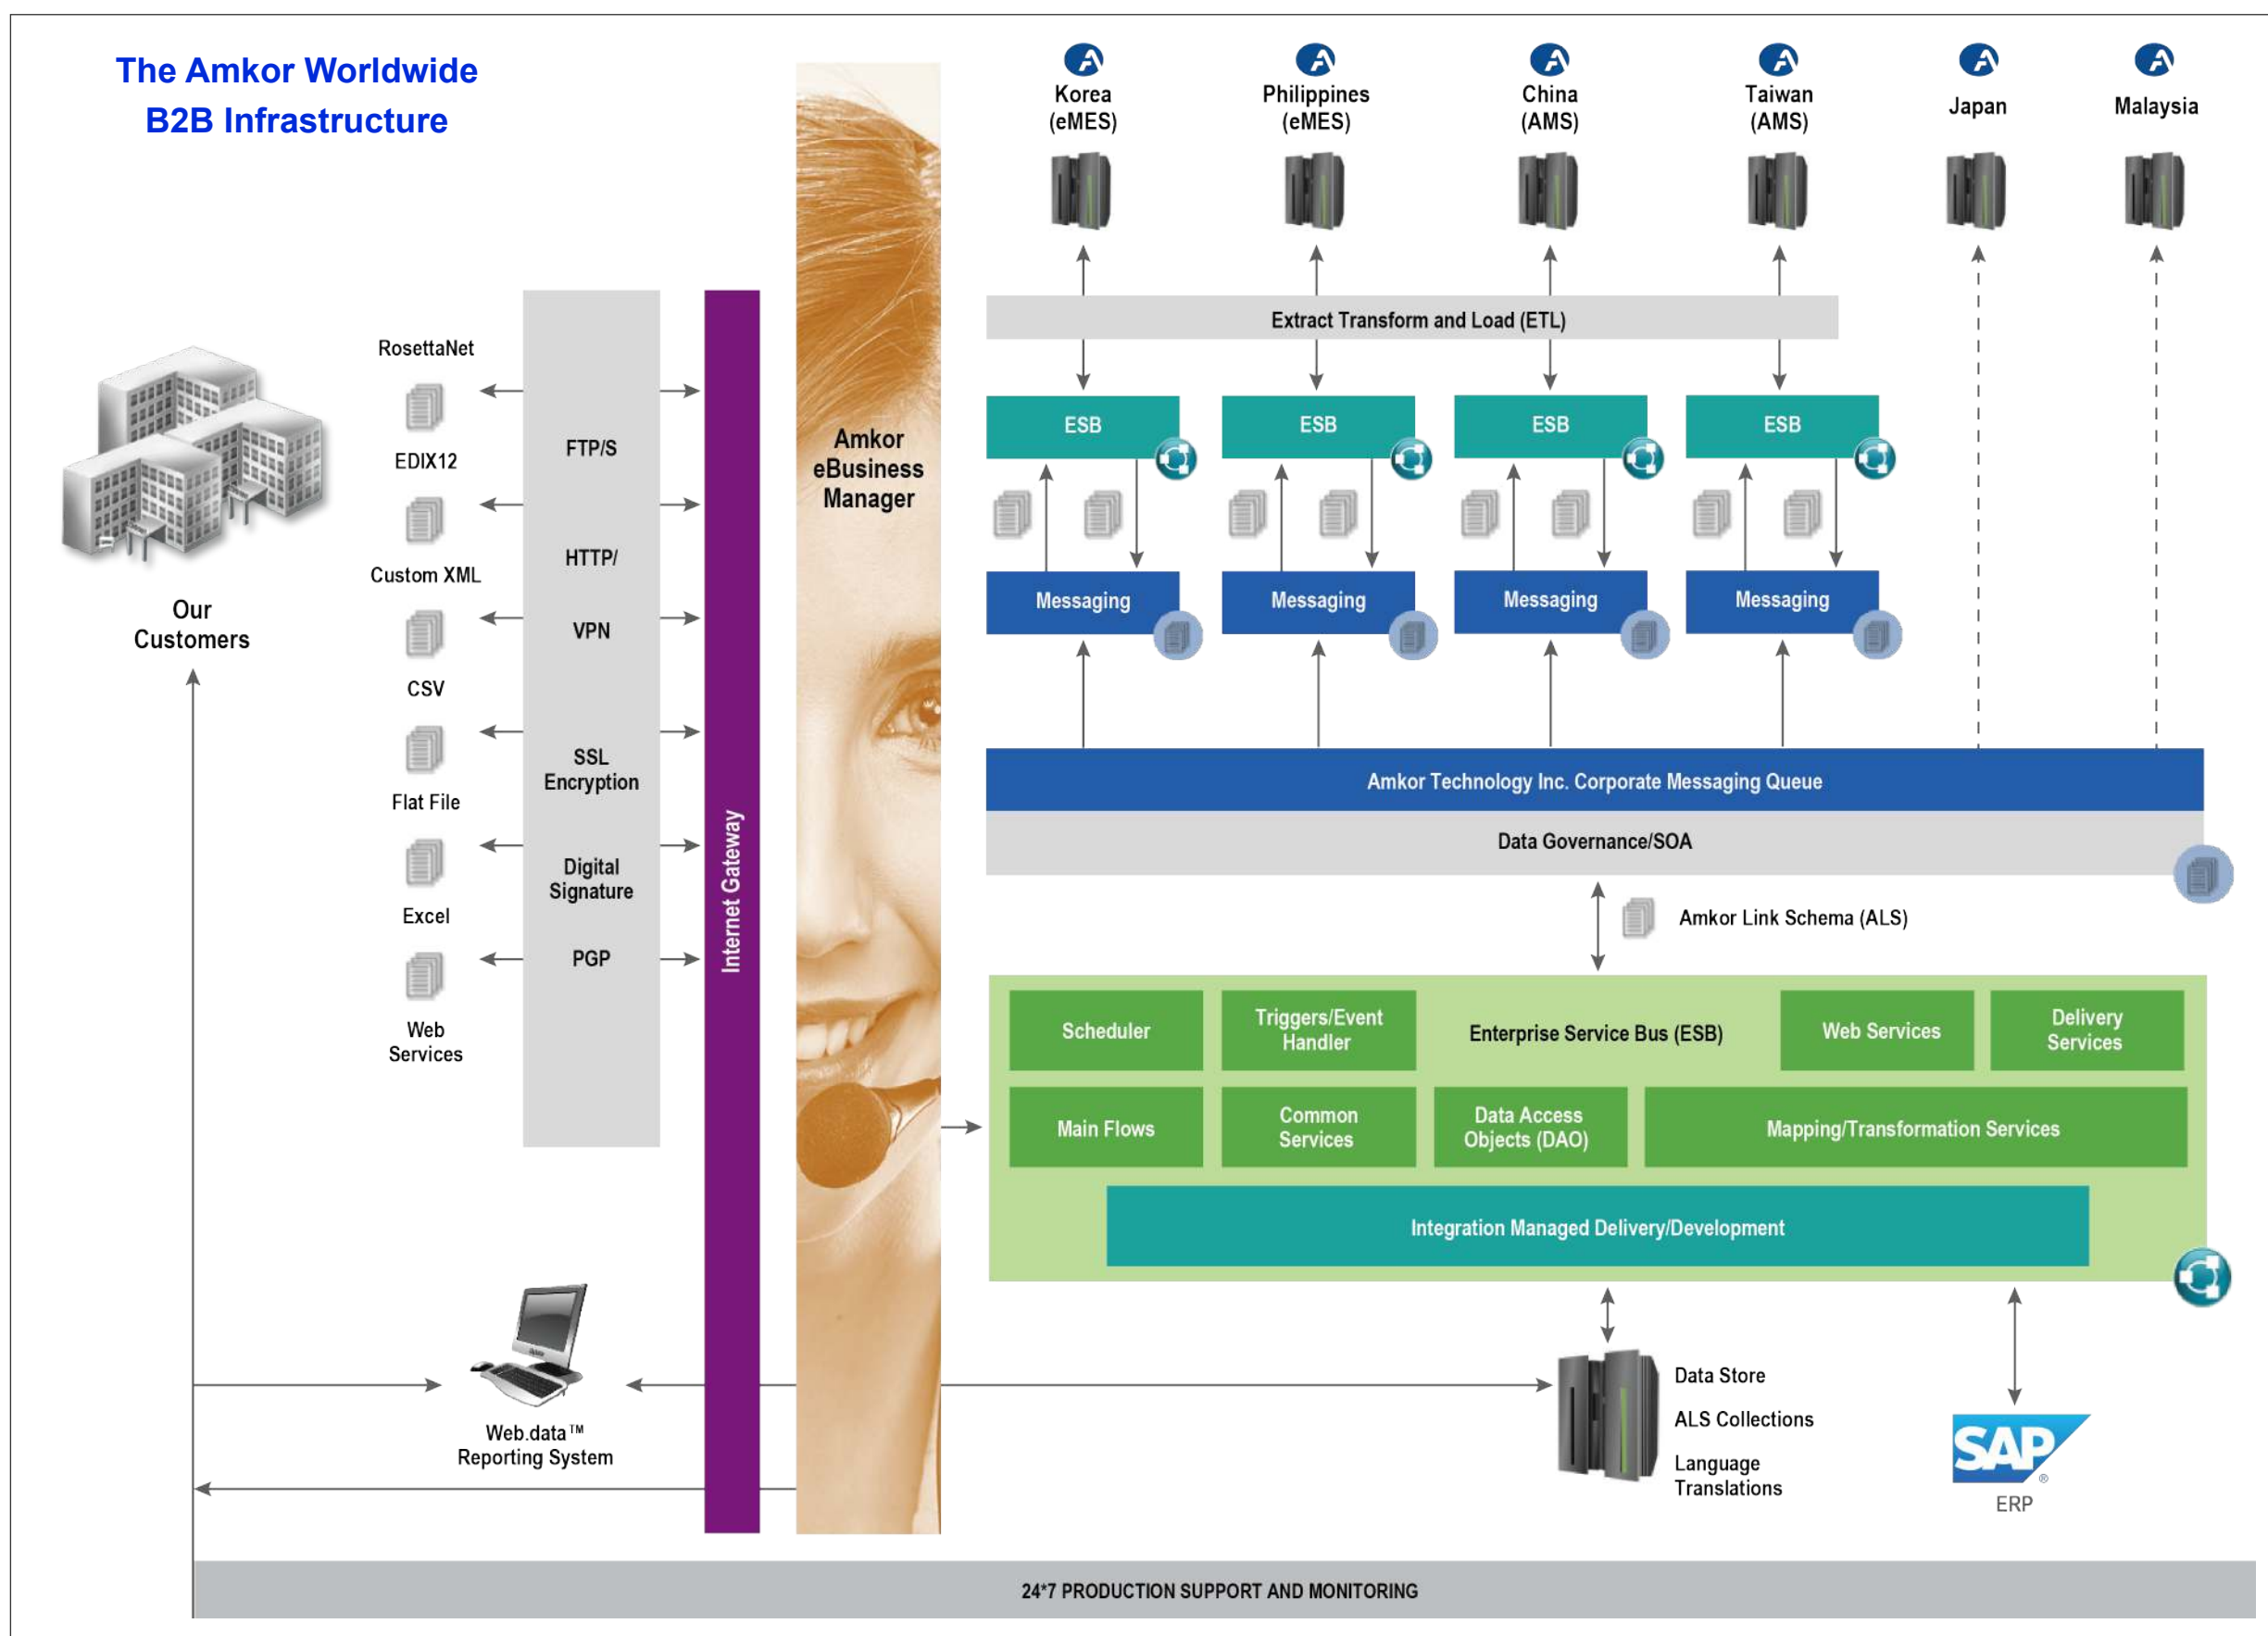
The Amkor Worldwide
B2B Infrastructure

Our Customers

RosettaNet
EDIX12
Custom XML
CSV
Flat File
Excel
Web Services

FTP/S
HTTP/
VPN
SSL Encryption
Digital Signature
PGP

Internet Gateway

Amkor eBusiness Manager

Korea (eMES)
Philippines (eMES)
China (AMS)
Taiwan (AMS)
Japan
Malaysia

Extract Transform and Load (ETL)

ESB
ESB
ESB
ESB

Messaging
Messaging
Messaging
Messaging

Amkor Technology Inc. Corporate Messaging Queue
Data Governance/SOA

Amkor Link Schema (ALS)

Scheduler
Triggers/Event Handler
Enterprise Service Bus (ESB)
Web Services
Delivery Services
Main Flows
Common Services
Data Access Objects (DAO)
Mapping/Transformation Services
Integration Managed Delivery/Development

Web.data™ Reporting System

Data Store
ALS Collections
Language Translations

SAP
ERP

24*7 PRODUCTION SUPPORT AND MONITORING